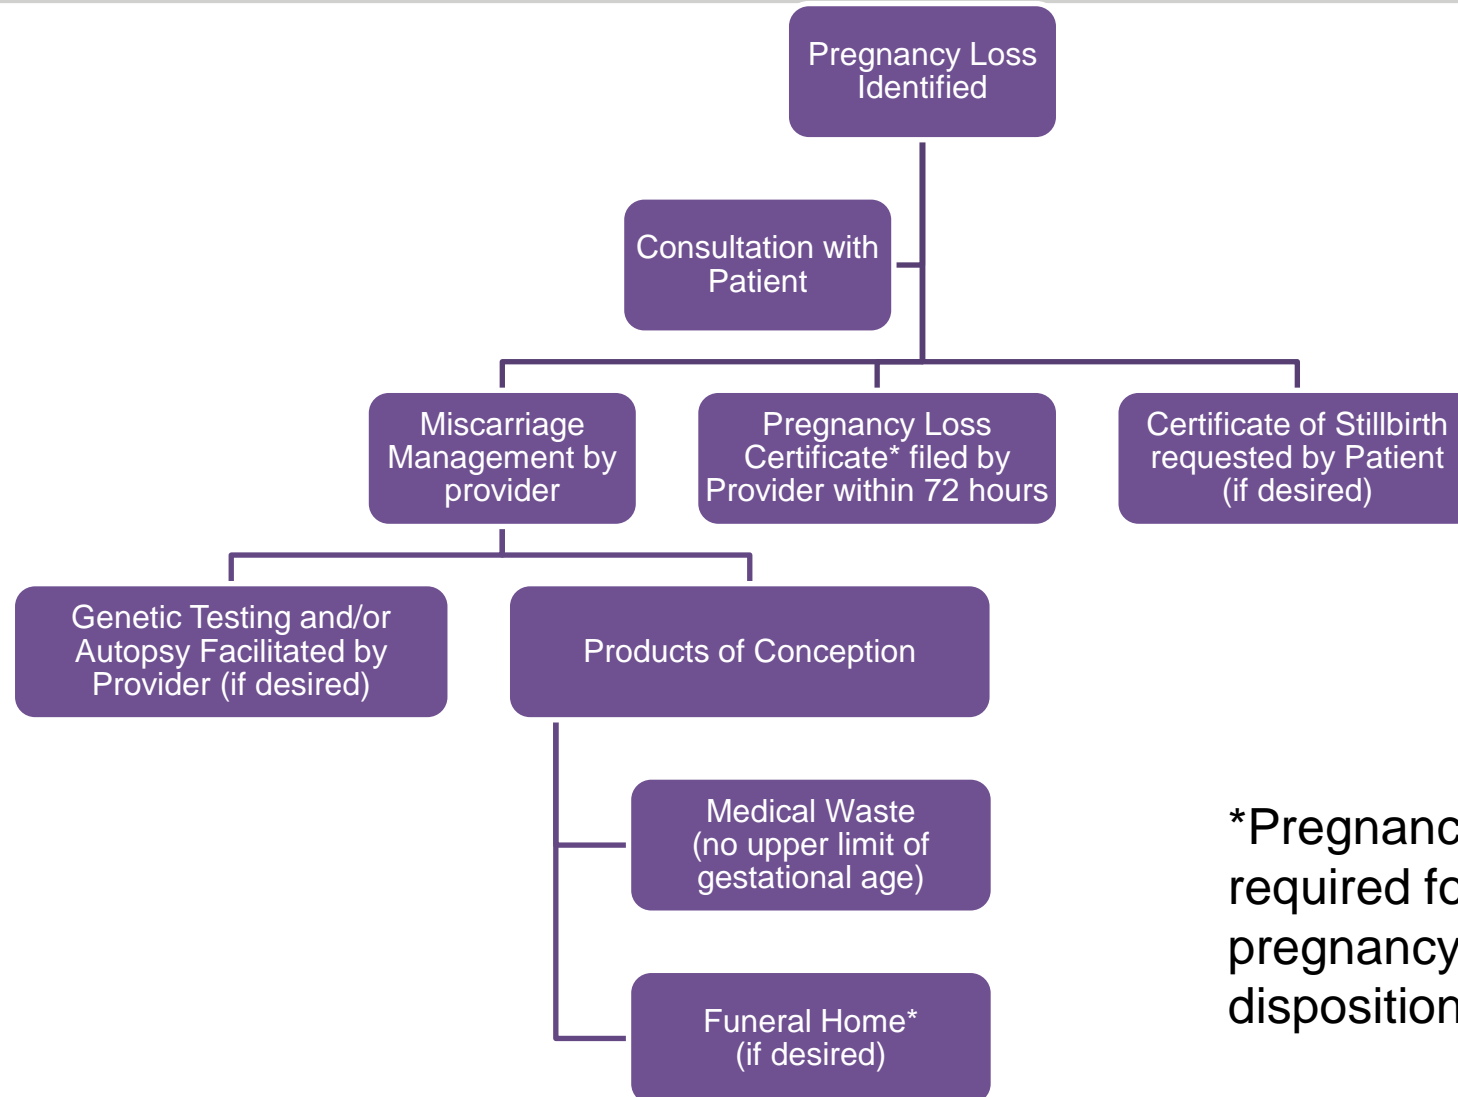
Pregnancy Loss Identified

Consultation with Patient

Miscarriage Management by provider

Pregnancy Loss Certificate* filed by Provider within 72 hours

Certificate of Stillbirth requested by Patient (if desired)

Genetic Testing and/or Autopsy Facilitated by Provider (if desired)

Products of Conception

Medical Waste (no upper limit of gestational age)

Funeral Home* (if desired)

*Pregnanc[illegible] required fo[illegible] pregnancy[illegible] disposition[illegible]